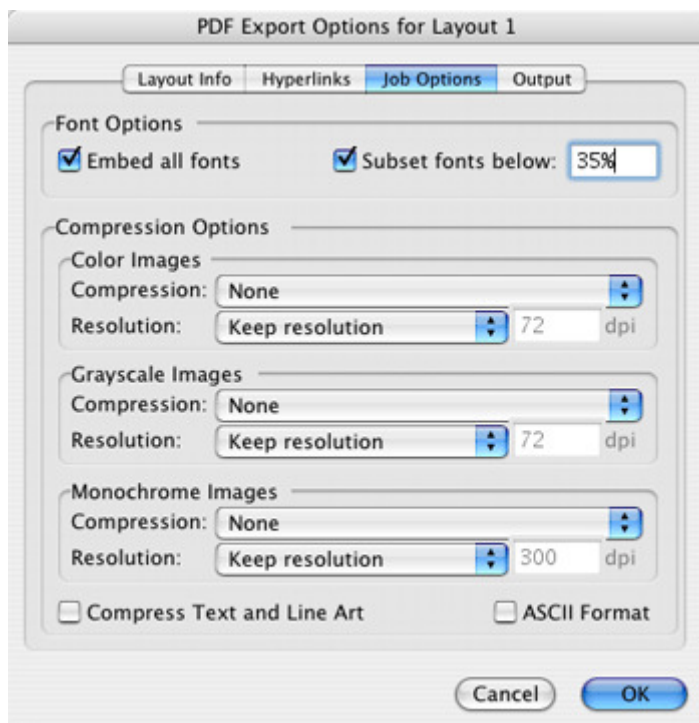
PDF Export Options for Layout 1

Layout Info | Hyperlinks | Job Options | Output

Font Options

Embed all fonts

Subset fonts below: 35%

Compression Options

Color Images

Compression: None

Resolution: Keep resolution 72 dpi

Grayscale Images

Compression: None

Resolution: Keep resolution 72 dpi

Monochrome Images

Compression: None

Resolution: Keep resolution 300 dpi

Compress Text and Line Art

ASCII Format

Cancel

OK